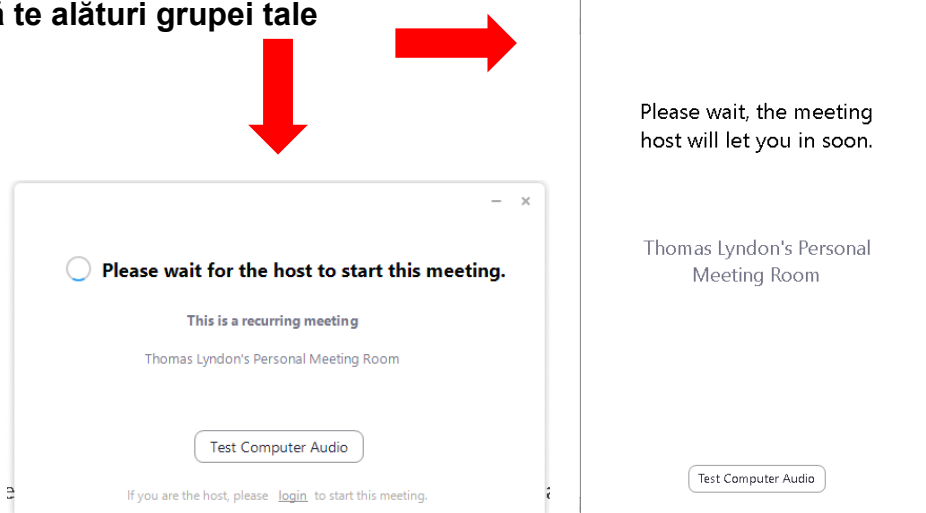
ă te alături grupei tale

Please wait for the host to start this meeting.

This is a recurring meeting

Thomas Lyndon's Personal Meeting Room

Test Computer Audio

If you are the host, please login to start this meeting.

Please wait, the meeting host will let you in soon.

Thomas Lyndon's Personal Meeting Room

Test Computer Audio